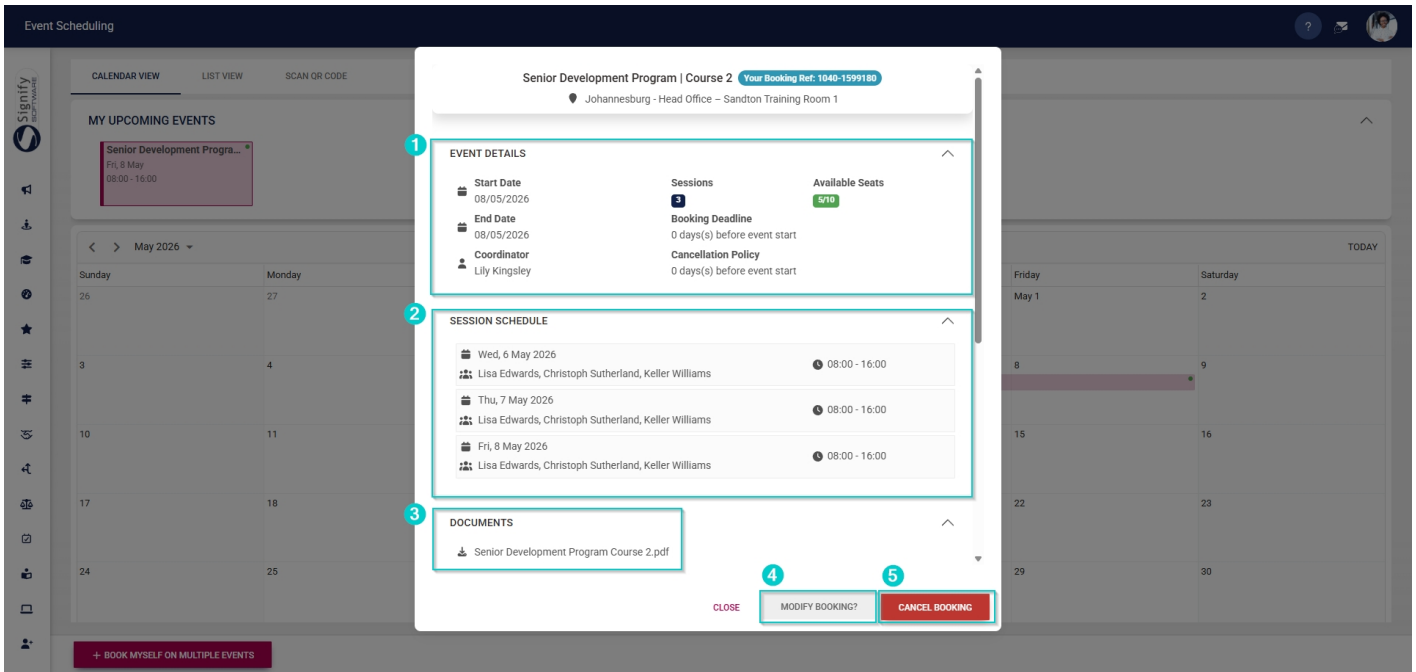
Event Scheduling

Signify SOFTWARE

CALENDAR VIEW LIST VIEW SCAN QR CODE

MY UPCOMING EVENTS

Senior Development Progra...
Fri, 8 May
08:00 - 16:00

May 2026

TODAY

| Sunday | Monday | | | | Friday | Saturday |
|---|---|---|---|---|---|---|
| 26 | 27 | | | | May 1 | 2 |
| 3 | 4 | | | | 8 | 9 |
| 10 | 11 | | | | 15 | 16 |
| 17 | 18 | | | | 22 | 23 |
| 24 | 25 | | | | 29 | 30 |

+ BOOK MYSELF ON MULTIPLE EVENTS

Senior Development Program | Course 2 Your Booking Ref: 1040-1599180
Johannesburg - Head Office – Sandton Training Room 1

1
EVENT DETAILS

Start Date
08/05/2026
End Date
08/05/2026
Coordinator
Lily Kingsley

Sessions
3
Booking Deadline
0 days(s) before event start
Cancellation Policy
0 days(s) before event start

Available Seats
5/10

2
SESSION SCHEDULE

Wed, 6 May 2026
Lisa Edwards, Christoph Sutherland, Keller Williams
08:00 - 16:00

Thu, 7 May 2026
Lisa Edwards, Christoph Sutherland, Keller Williams
08:00 - 16:00

Fri, 8 May 2026
Lisa Edwards, Christoph Sutherland, Keller Williams
08:00 - 16:00

3
DOCUMENTS

Senior Development Program Course 2.pdf

4 5

CLOSE MODIFY BOOKING? CANCEL BOOKING